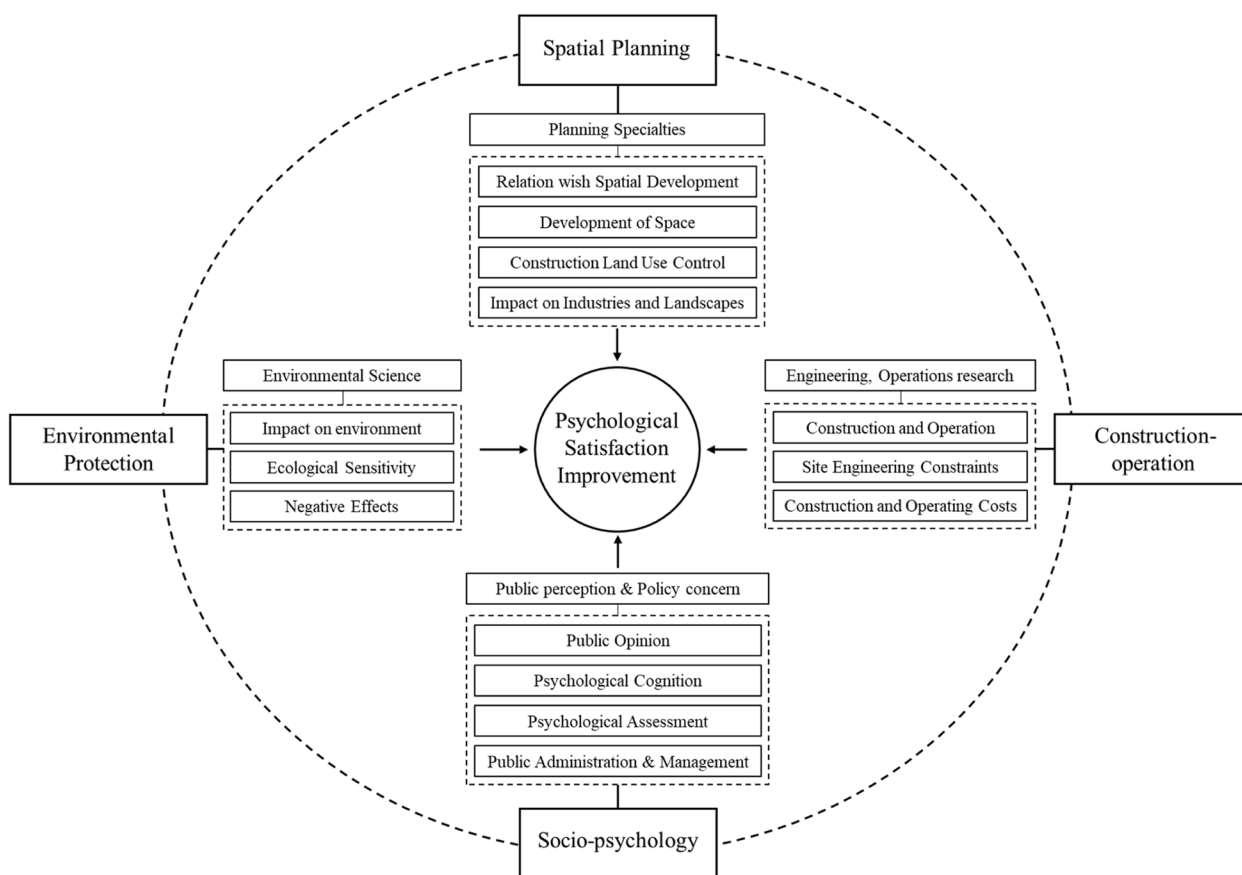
Spatial Planning

Planning Specialties

Relation wish Spatial Development

Development of Space

Construction Land Use Control

Impact on Industries and Landscapes

Environmental Science

Impact on environment

Ecological Sensitivity

Negative Effects

Environmental Protection

Psychological Satisfaction Improvement

Engineering, Operations research

Construction and Operation

Site Engineering Constraints

Construction and Operating Costs

Construction-operation

Public perception & Policy concern

Public Opinion

Psychological Cognition

Psychological Assessment

Public Administration & Management

Socio-psychology